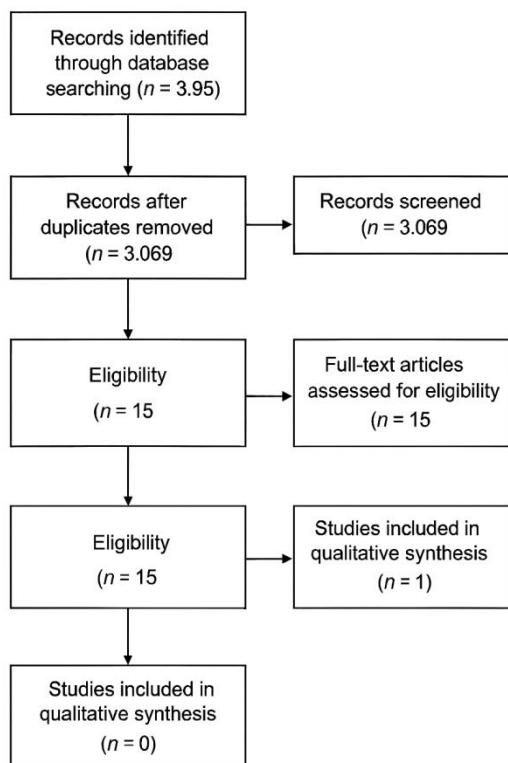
Records identified through database searching ($n$ = 3.95)

Records after duplicates removed ($n$ = 3.069

Records screened ($n$ = 3.069

Eligibility ($n$ = 15

Full-text articles assessed for eligibility ($n$ = 15

Eligibility ($n$ = 15

Studies included in qualitative synthesis ($n$ = 1)

Studies included in qualitative synthesis ($n$ = 0)